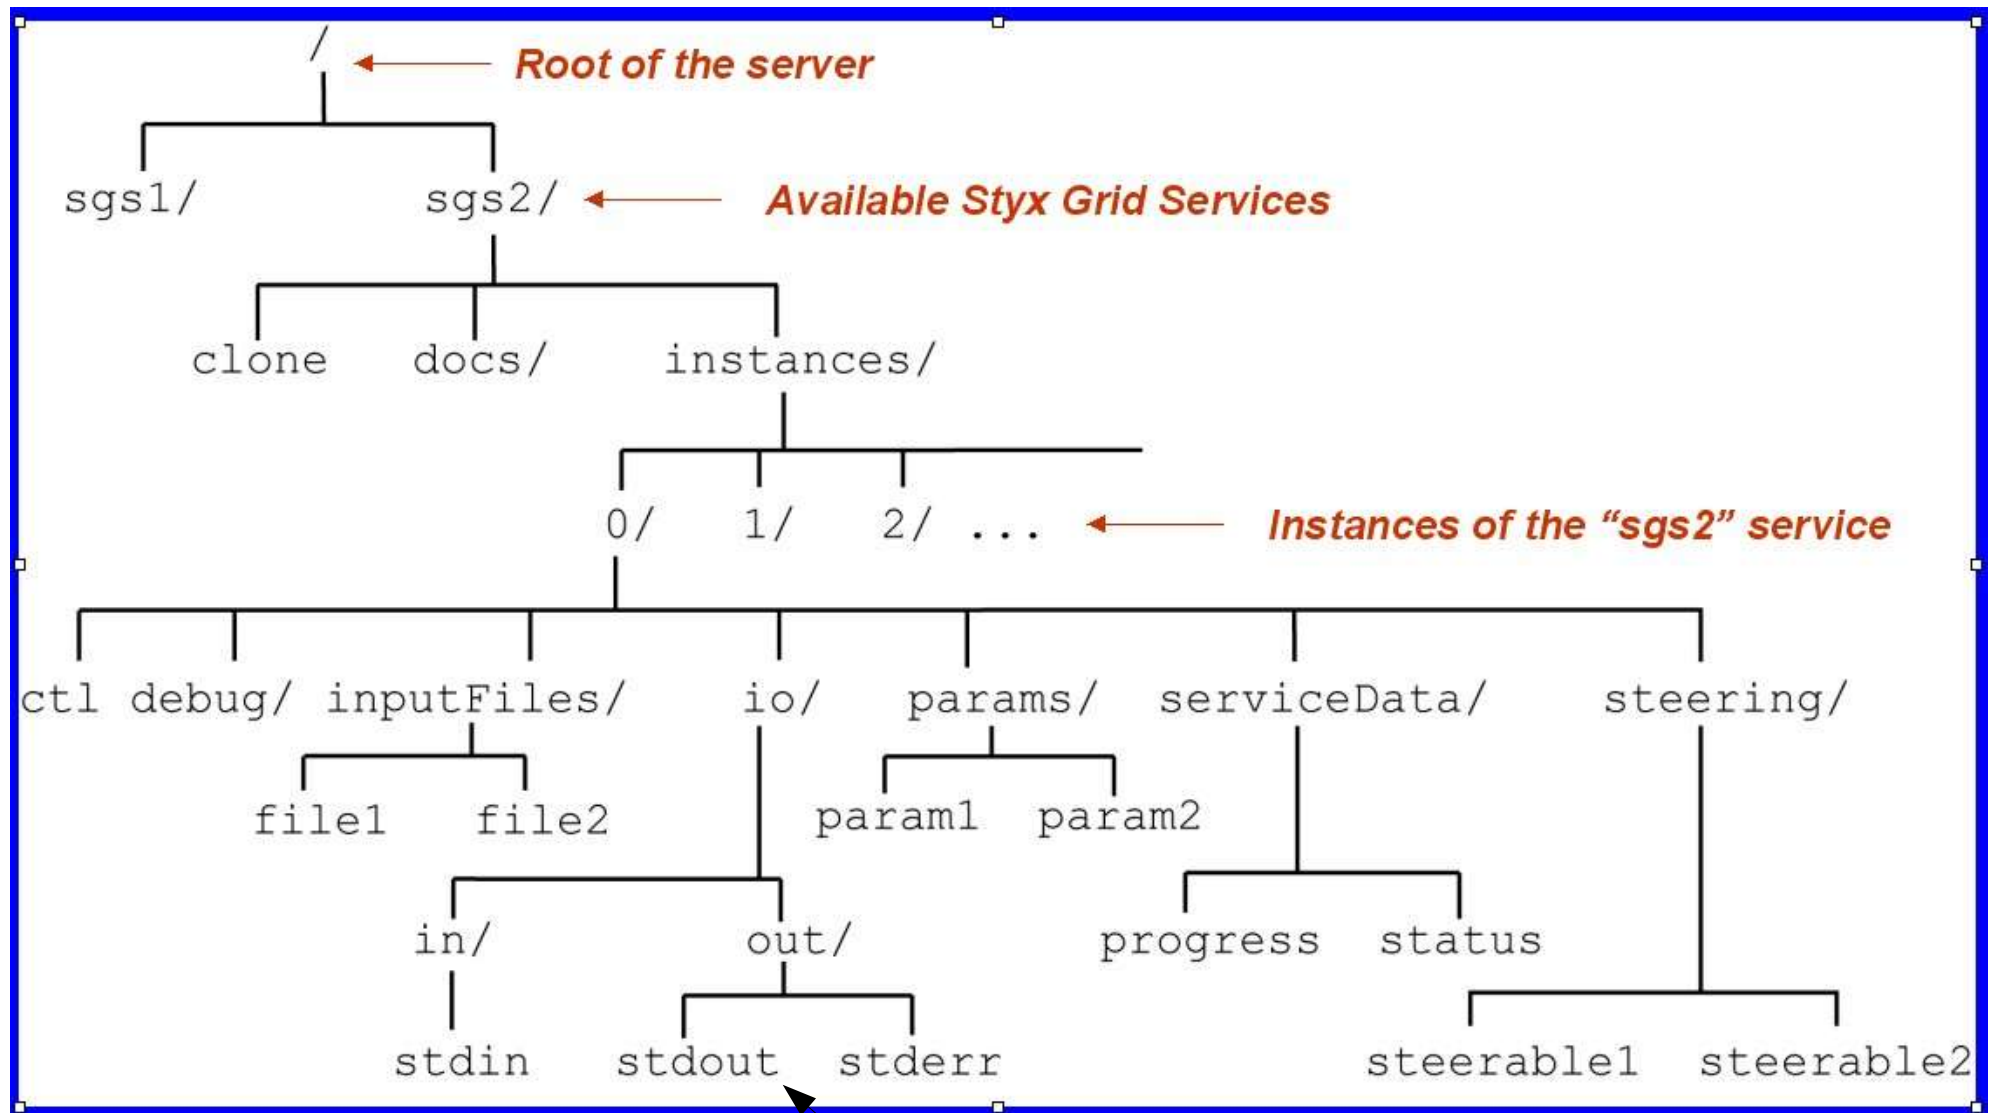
/

Root of the server

sgs1/ sgs2/

Available Styx Grid Services

clone docs/ instances/

0/ 1/ 2/ ...

Instances of the “sgs2” service

ctl debug/ inputFiles/ io/ params/ serviceData/ steering/

file1 file2

param1 param2

in/ out/

progress status

stdin stdout stderr

steerable1 steerable2